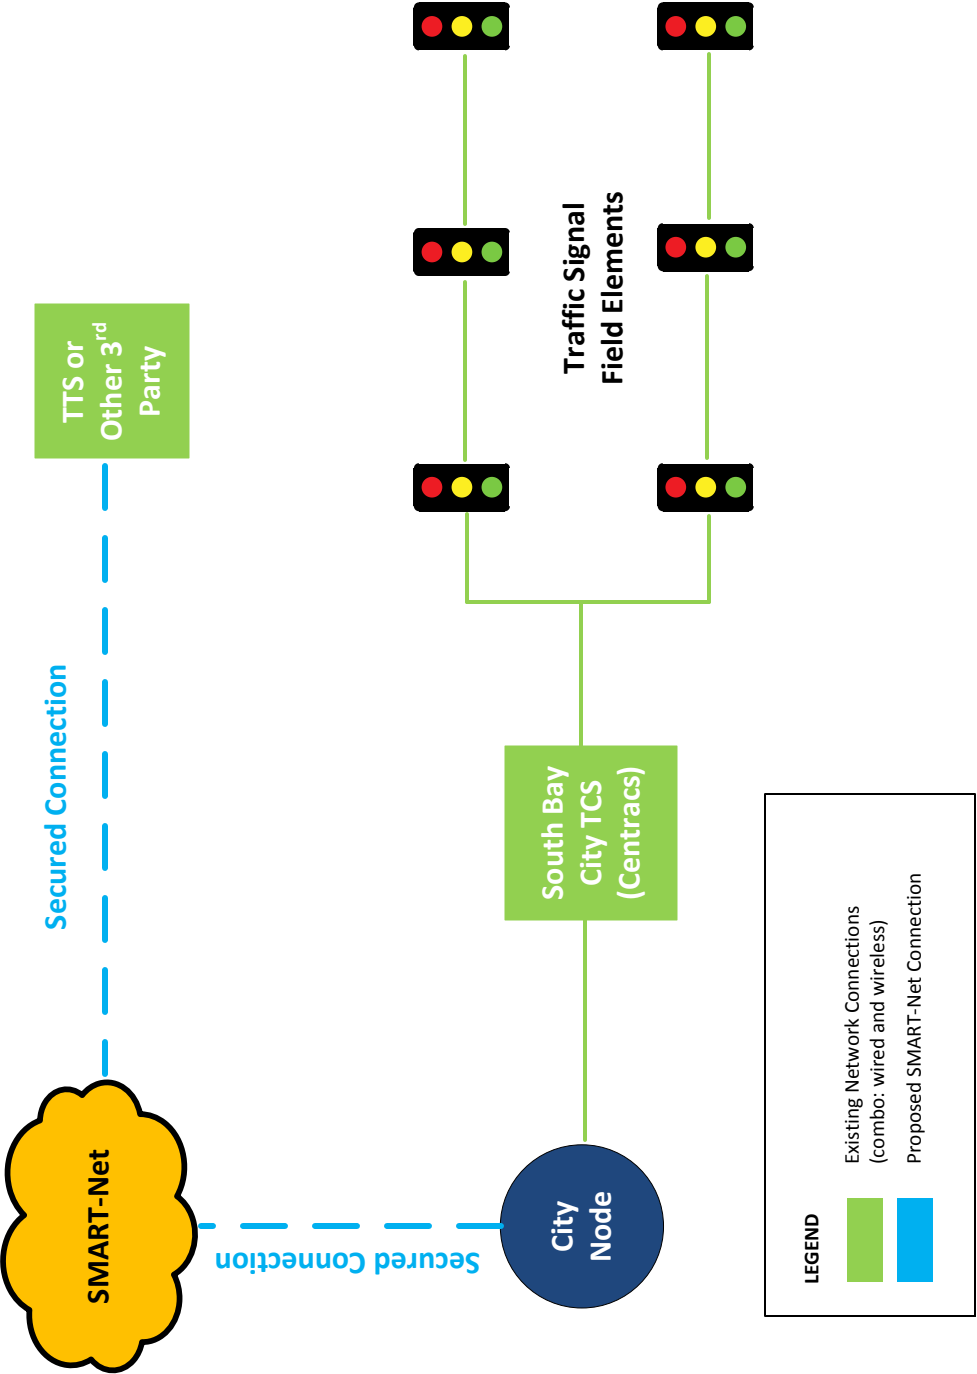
TTS or Other 3$^{rd}$ Party

Secured Connection

Traffic Signal Field Elements

South Bay City TCS (Centracs)

SMART-Net

Secured Connection

City Node

LEGEND

Existing Network Connections (combo: wired and wireless)

Proposed SMART-Net Connection